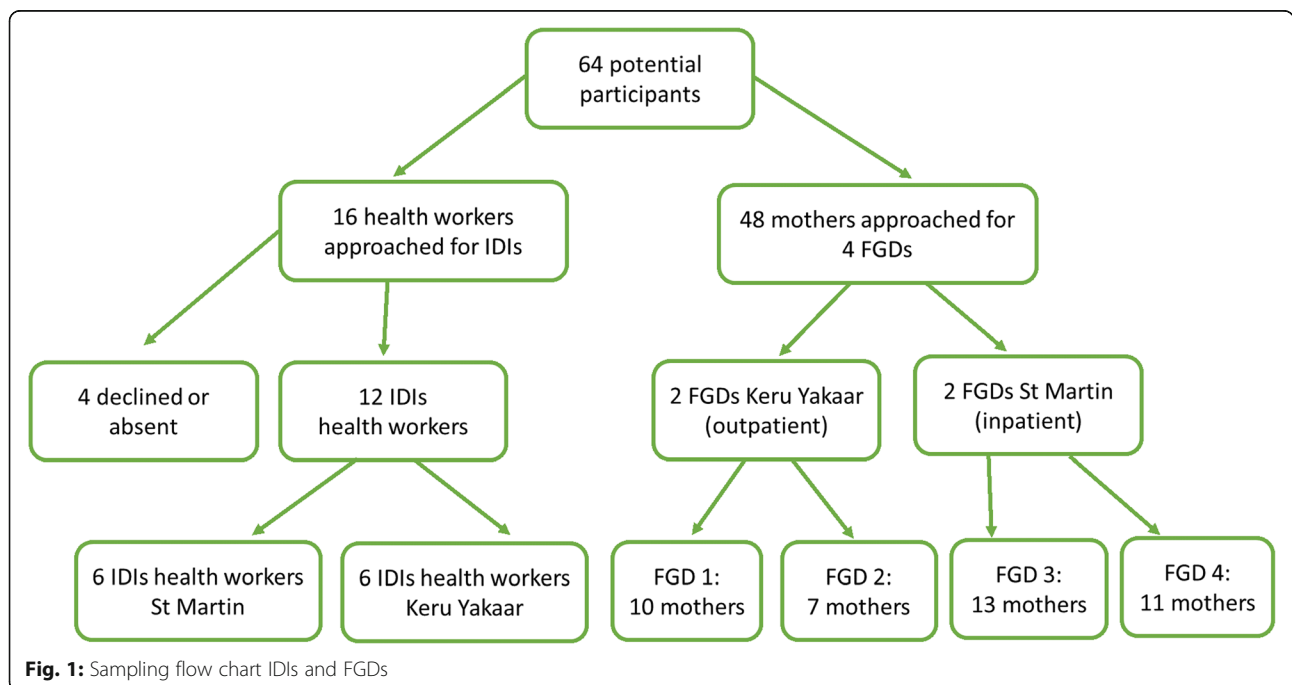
64 potential participants

16 health workers approached for IDIs

48 mothers approached for 4 FGDs

4 declined or absent

12 IDIs health workers

2 FGDs Keru Yakaar (outpatient)

2 FGDs St Martin (inpatient)

6 IDIs health workers St Martin

6 IDIs health workers Keru Yakaar

FGD 1: 10 mothers

FGD 2: 7 mothers

FGD 3: 13 mothers

FGD 4: 11 mothers

**Fig. 1:** Sampling flow chart IDIs and FGDs